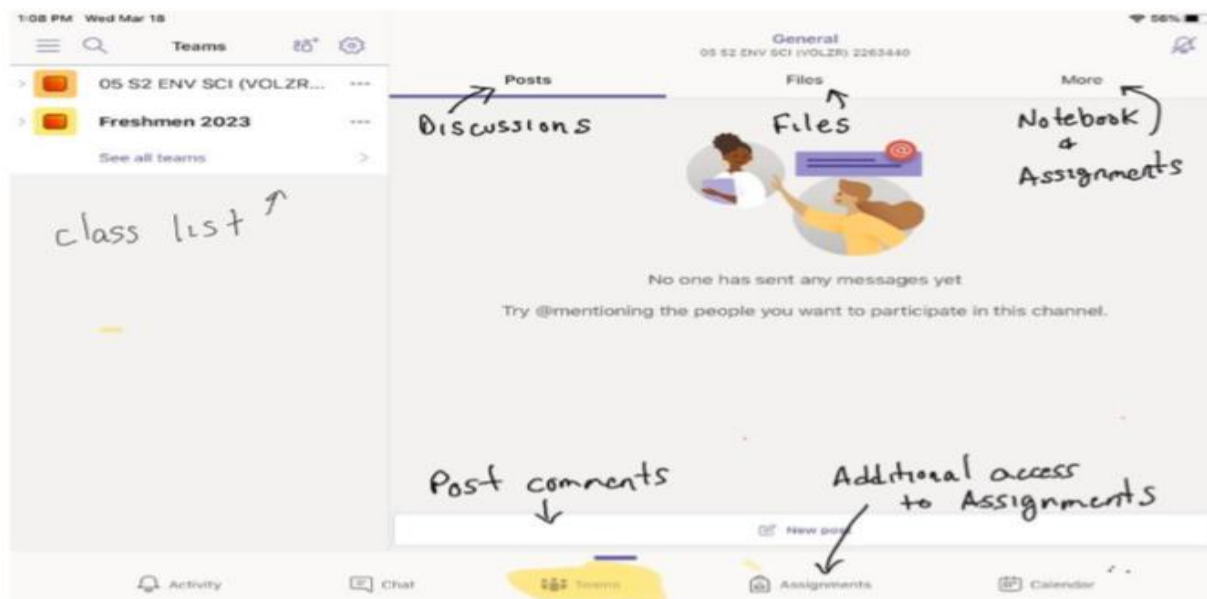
1:08 PM Wed Mar 18

56%

Teams

General
05 S2 ENV SCI (VOLZR) 2263440

05 S2 ENV SCI (VOLZR...

Freshmen 2023

See all teams

Posts

Files

More

Discussions

Files

Notebook & Assignments

class list

No one has sent any messages yet

Try @mentioning the people you want to participate in this channel.

Post comments

Additional access to Assignments

New post

Activity

Chat

Teams

Assignments

Calendar